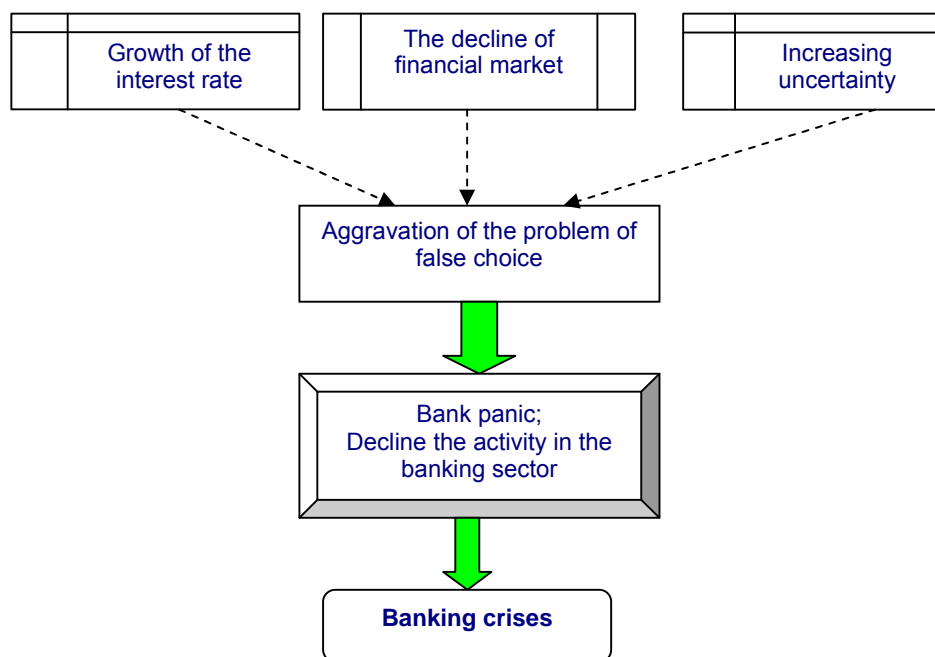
Growth of the interest rate

The decline of financial market

Increasing uncertainty

Aggravation of the problem of false choice

Bank panic;
Decline the activity in the banking sector

Banking crises